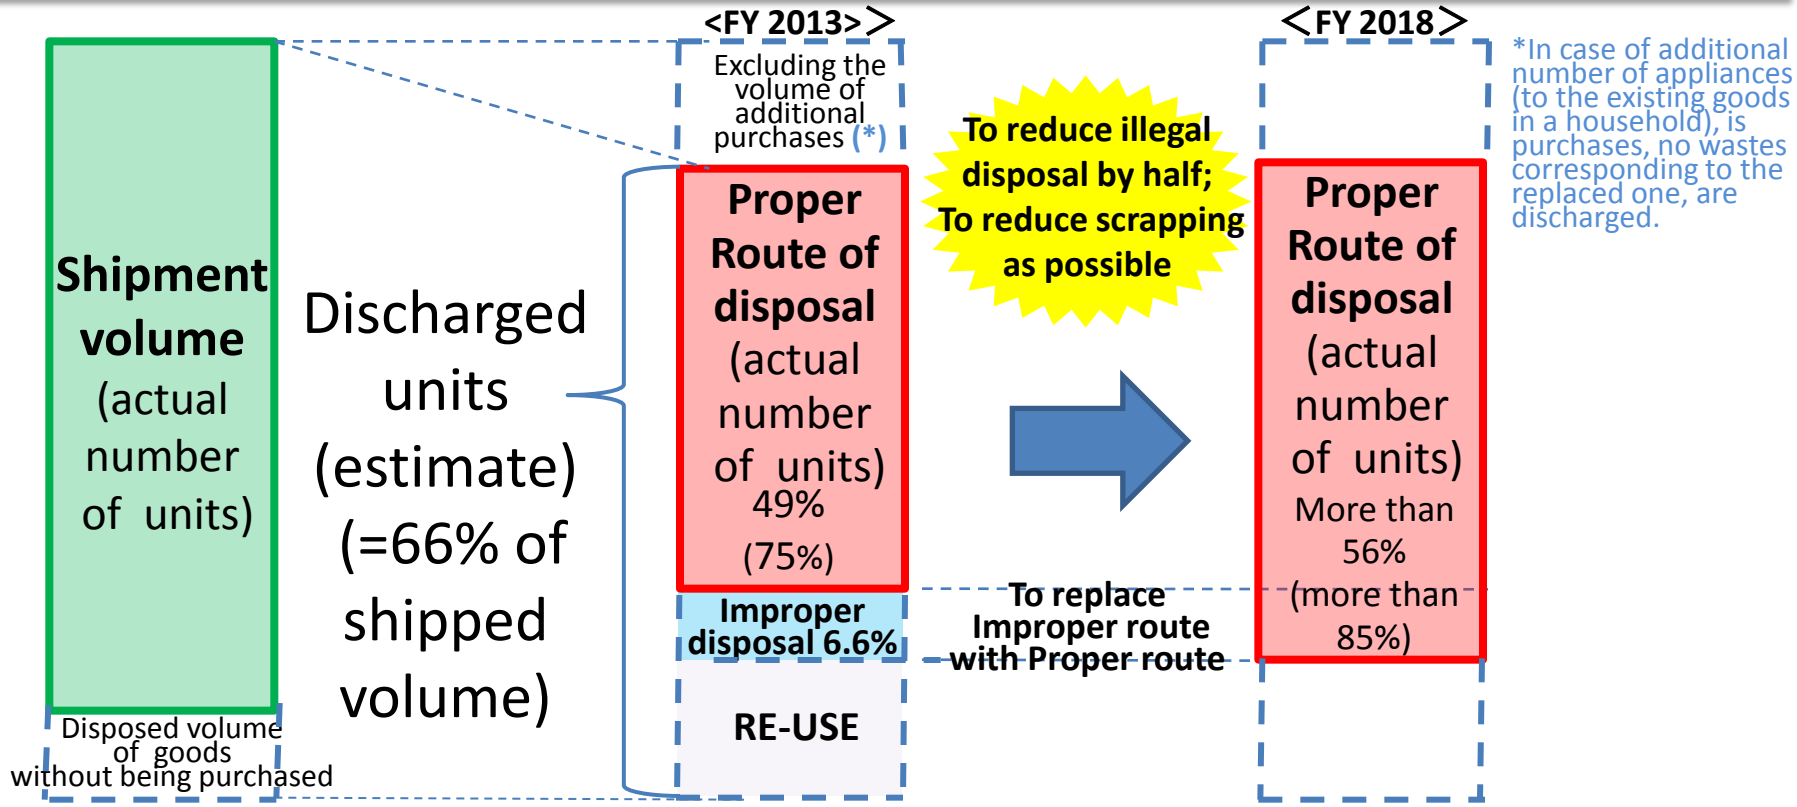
Shipment volume (actual number of units)

Disposed volume of goods without being purchased

Discharged units (estimate) (=66% of shipped volume)

<FY 2013>

Excluding the volume of additional purchases (*)

Proper Route of disposal (actual number of units) 49% (75%)

Improper disposal 6.6%

RE-USE

To reduce illegal disposal by half; To reduce scrapping as possible

To replace Improper route with Proper route

<FY 2018>

Proper Route of disposal (actual number of units) More than 56% (more than 85%)

*In case of additional number of appliances (to the existing goods in a household), is purchases, no wastes corresponding to the replaced one, are discharged.